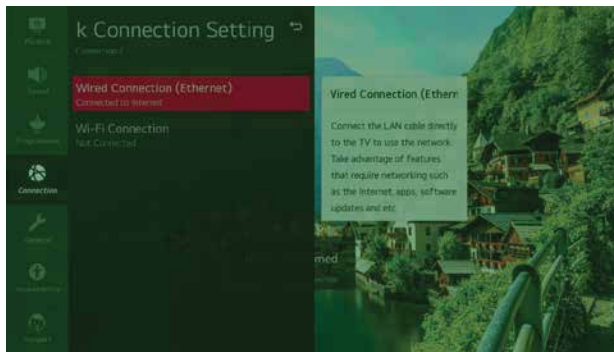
Picture

Sound

Programmes

Connection

General

Accessibility

Support

k Connection Setting

Connection

Wired Connection (Ethernet)
Connected to Internet

Wi-Fi Connection
Not Connected

Vired Connection (Ethern

Connect the LAN cable directly to the TV to use the network. Take advantage of features that require networking such as the Internet, apps, software updates and etc.

med